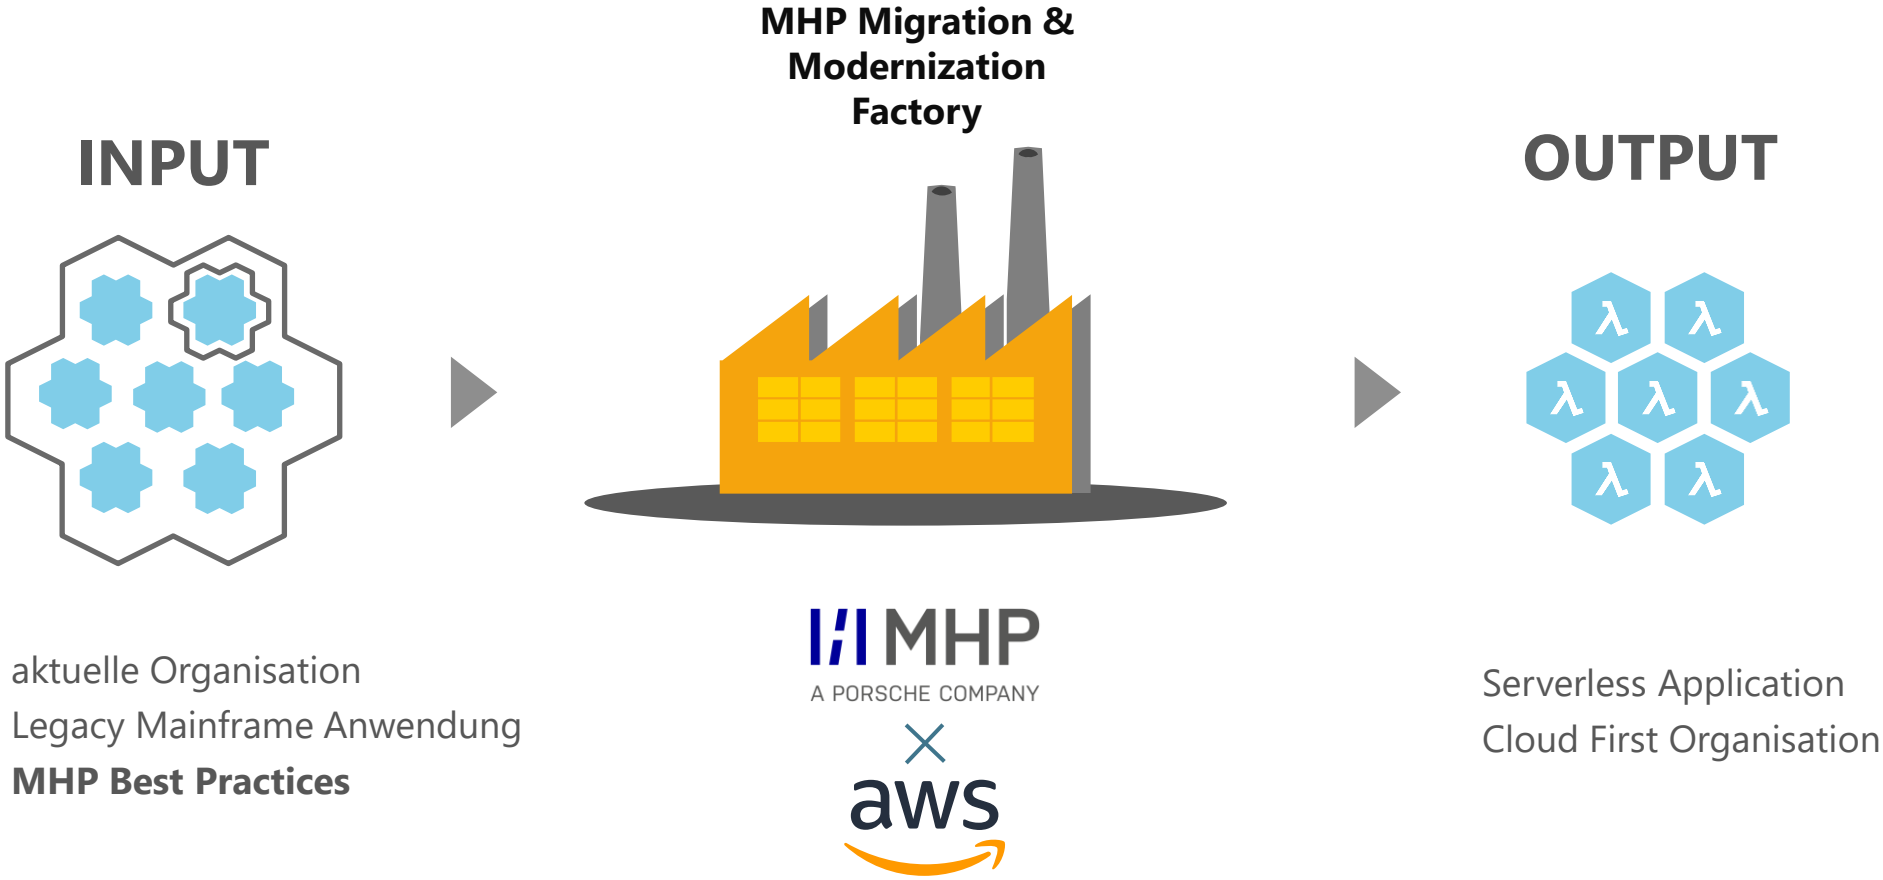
MHP Migration & Modernization Factory

INPUT

OUTPUT

λ λ λ λ λ λ λ

aktuelle Organisation
Legacy Mainframe Anwendung
**MHP Best Practices**

MHP
A PORSCHE COMPANY
×
aws

Serverless Application
Cloud First Organisation